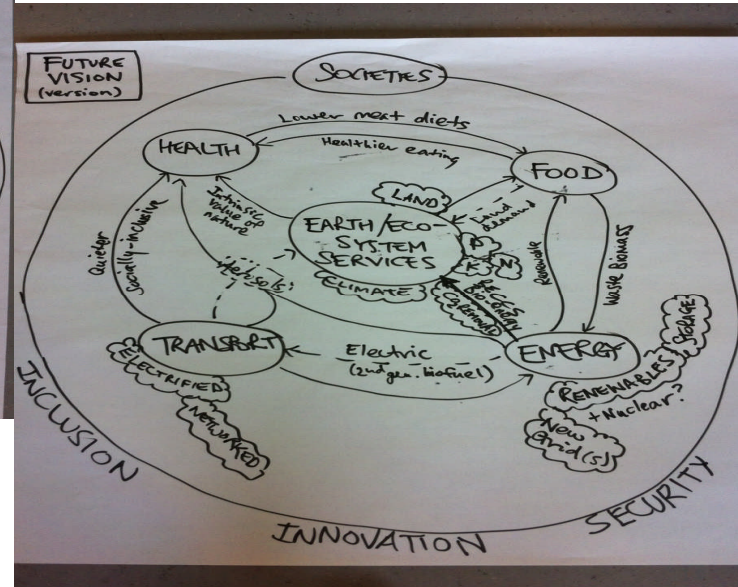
FUTURE VISION (version)

SOCIETIES

HEALTH

Lower meat diets

Healthier eating

FOOD

LAND

Land demand

Intrinsic value of nature

EARTH/ECO-SYSTEM SERVICES

P

K

N

CLIMATE

Quieter

Socially-inclusive

Aerosols

BECCS bio-energy carbon capture

Renewable

Waste biomass

TRANSPORT

Electric (2nd gen. biofuel)

ENERGY

STORAGE

RENEWABLES + Nuclear?

New Grid(s)

ELECTRIFIED

NETWORKED

INCLUSION

INNOVATION

SECURITY